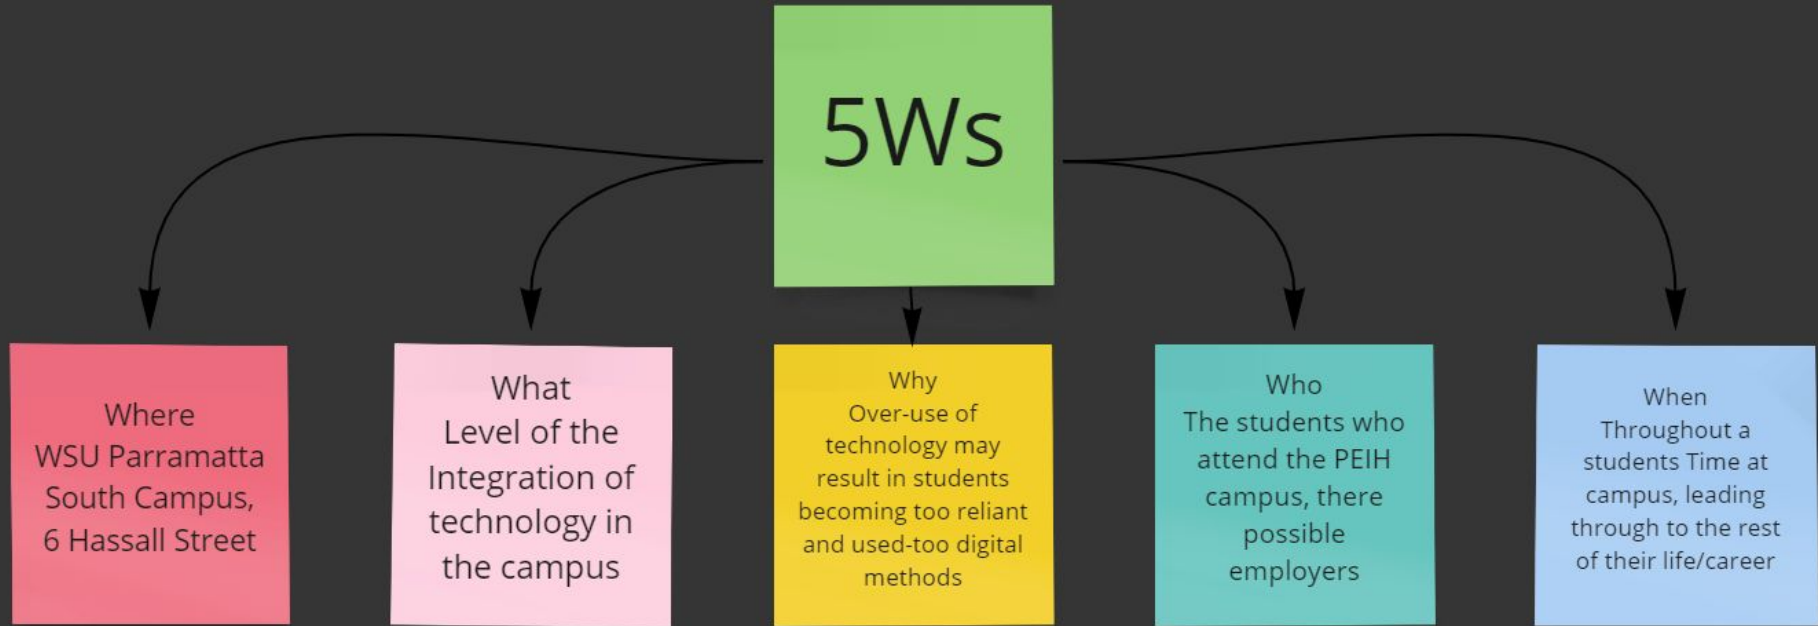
5Ws

Where
WSU Parramatta South Campus, 6 Hassall Street

What
Level of the Integration of technology in the campus

Why
Over-use of technology may result in students becoming too reliant and used-too digital methods

Who
The students who attend the PEIH campus, there possible employers

When
Throughout a students Time at campus, leading through to the rest of their life/career